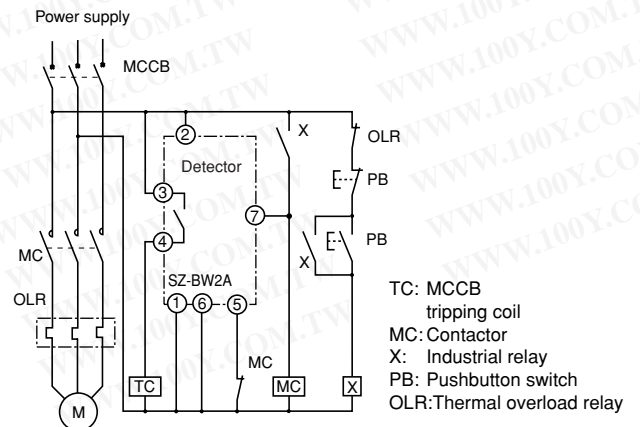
Power supply

MCCB

MC

OLR

M

2

Detector

3

4

7

SZ-BW2A

1 6 5

TC

MC

MC

X

X

OLR

PB

PB

X

TC: MCCB tripping coil
MC: Contactor
X: Industrial relay
PB: Pushbutton switch
OLR: Thermal overload relay

WWW.100Y.COM.TW